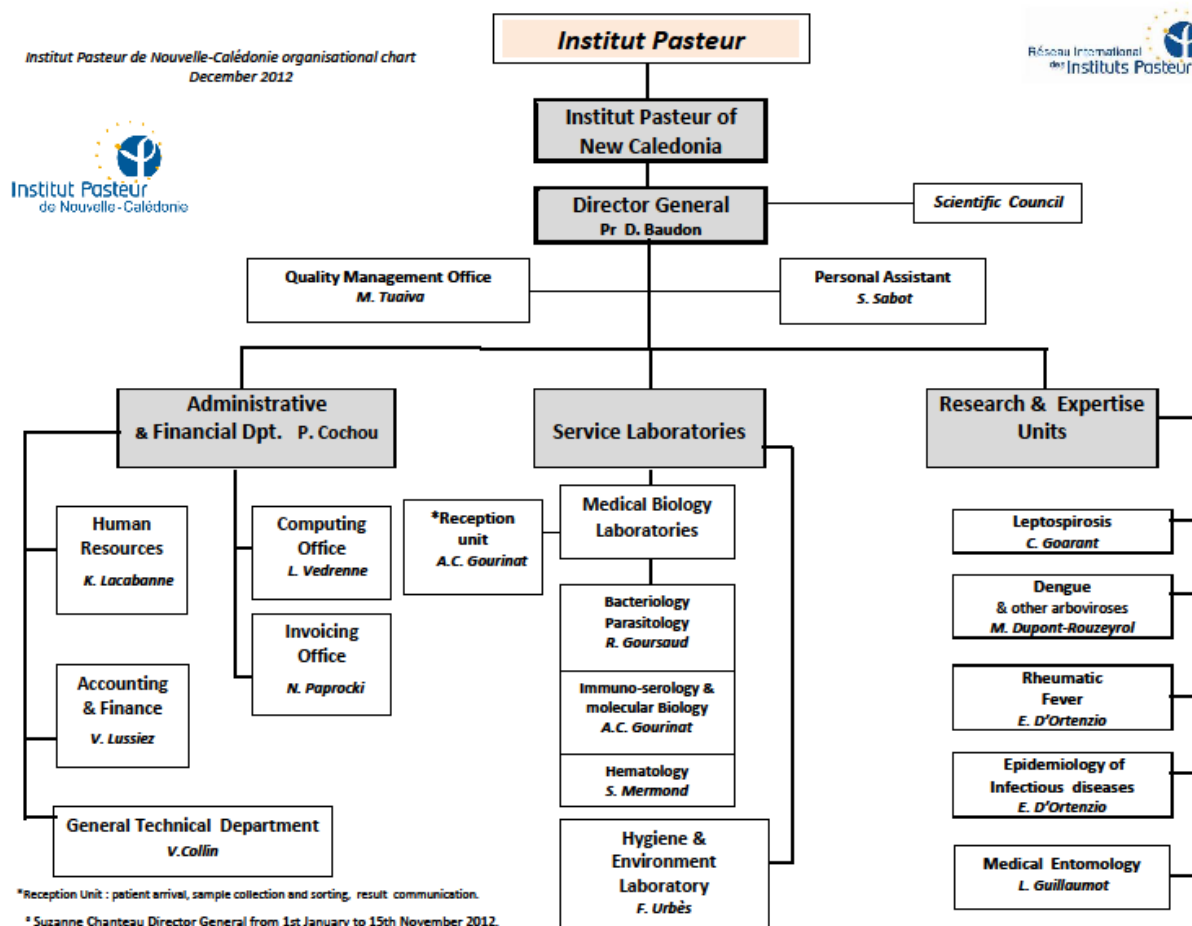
Institut Pasteur de Nouvelle-Calédonie organisational chart
December 2012

Institut Pasteur
de Nouvelle-Calédonie

Institut Pasteur

Réseau International des Instituts Pasteur

Institut Pasteur of New Caledonia

Director General
Pr D. Baudon

Scientific Council

Quality Management Office
M. Tuaiva

Personal Assistant
S. Sabot

Administrative & Financial Dpt. P. Cochou

Service Laboratories

Research & Expertise Units

Human Resources
K. Lacabanne

Computing Office
L. Vedrenne

Invoicing Office
N. Paprocki

Accounting & Finance
V. Lussiez

General Technical Department
V.Collin

*Reception unit
A.C. Gourinat

Medical Biology Laboratories

Bacteriology Parasitology
R. Goursaud

Immuno-serology & molecular Biology
A.C. Gourinat

Hematology
S. Mermond

Hygiene & Environment Laboratory
F. Urbès

Leptospirosis
C. Goarant

Dengue & other arboviroses
M. Dupont-Rouzeyrol

Rheumatic Fever
E. D'Ortenzio

Epidemiology of Infectious diseases
E. D'Ortenzio

Medical Entomology
L. Guillaumot

*Reception Unit : patient arrival, sample collection and sorting, result communication.

* Suzanne Chanteau Director General from 1st January to 15th November 2012.